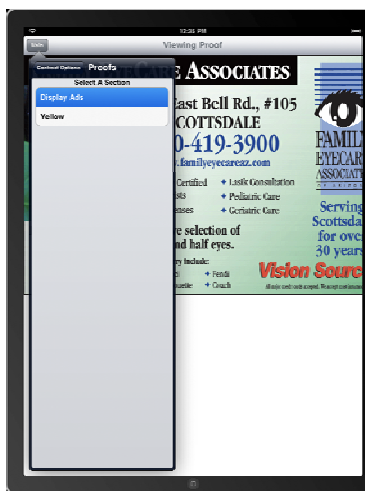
12:38 PM

Back

Viewing Proof

Contract Options

Proofs

Select A Section

Display Ads

Yellow

ASSOCIATES

East Bell Rd., #105

SCOTTSDALE

0-419-3900

familyeyecareaz.com

Certified

sts

enses

◆ Lasik Consultation

◆ Pediatric Care

◆ Geriatric Care

e selection of

nd half eyes.

y include:

◆ Fendi

◆ Coach

FAMILY

EYECARE

ASSOCIATES

Serving

Scottsdale

for over

30 years

Vision Source